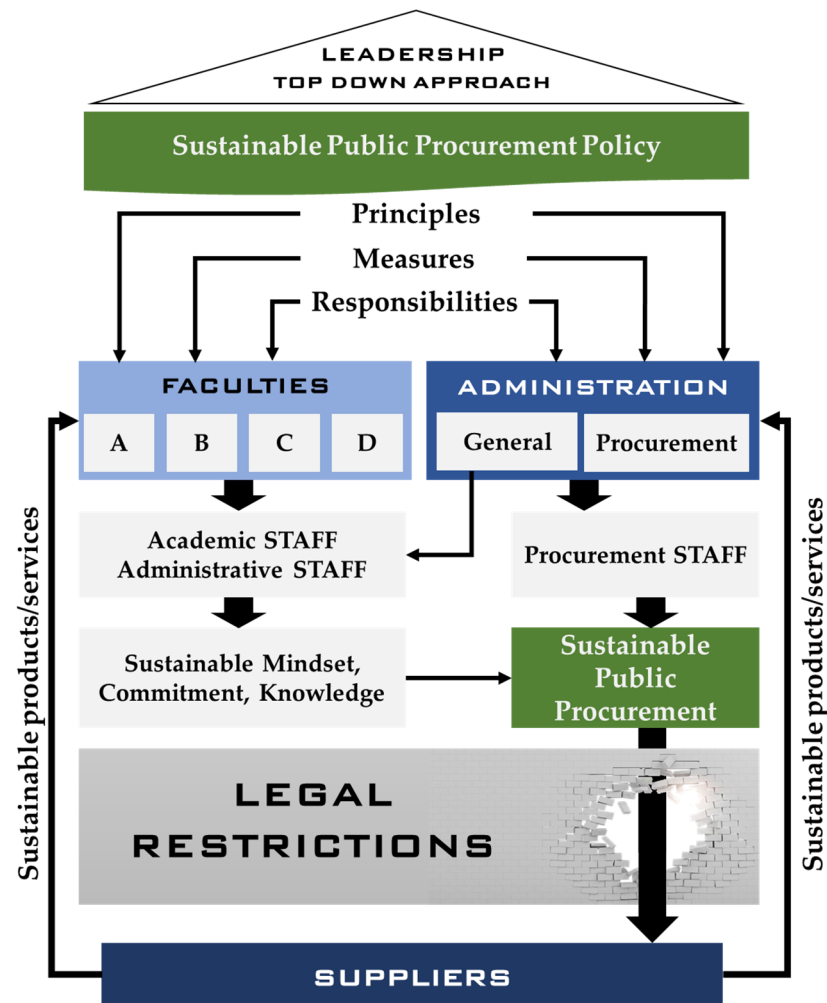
LEADERSHIP
TOP DOWN APPROACH

Sustainable Public Procurement Policy

Principles
Measures
Responsibilities

FACULTIES
A
B
C
D

ADMINISTRATION
General
Procurement

Academic STAFF
Administrative STAFF

Procurement STAFF

Sustainable Mindset, Commitment, Knowledge

Sustainable Public Procurement

LEGAL RESTRICTIONS

Sustainable products/services

Sustainable products/services

SUPPLIERS